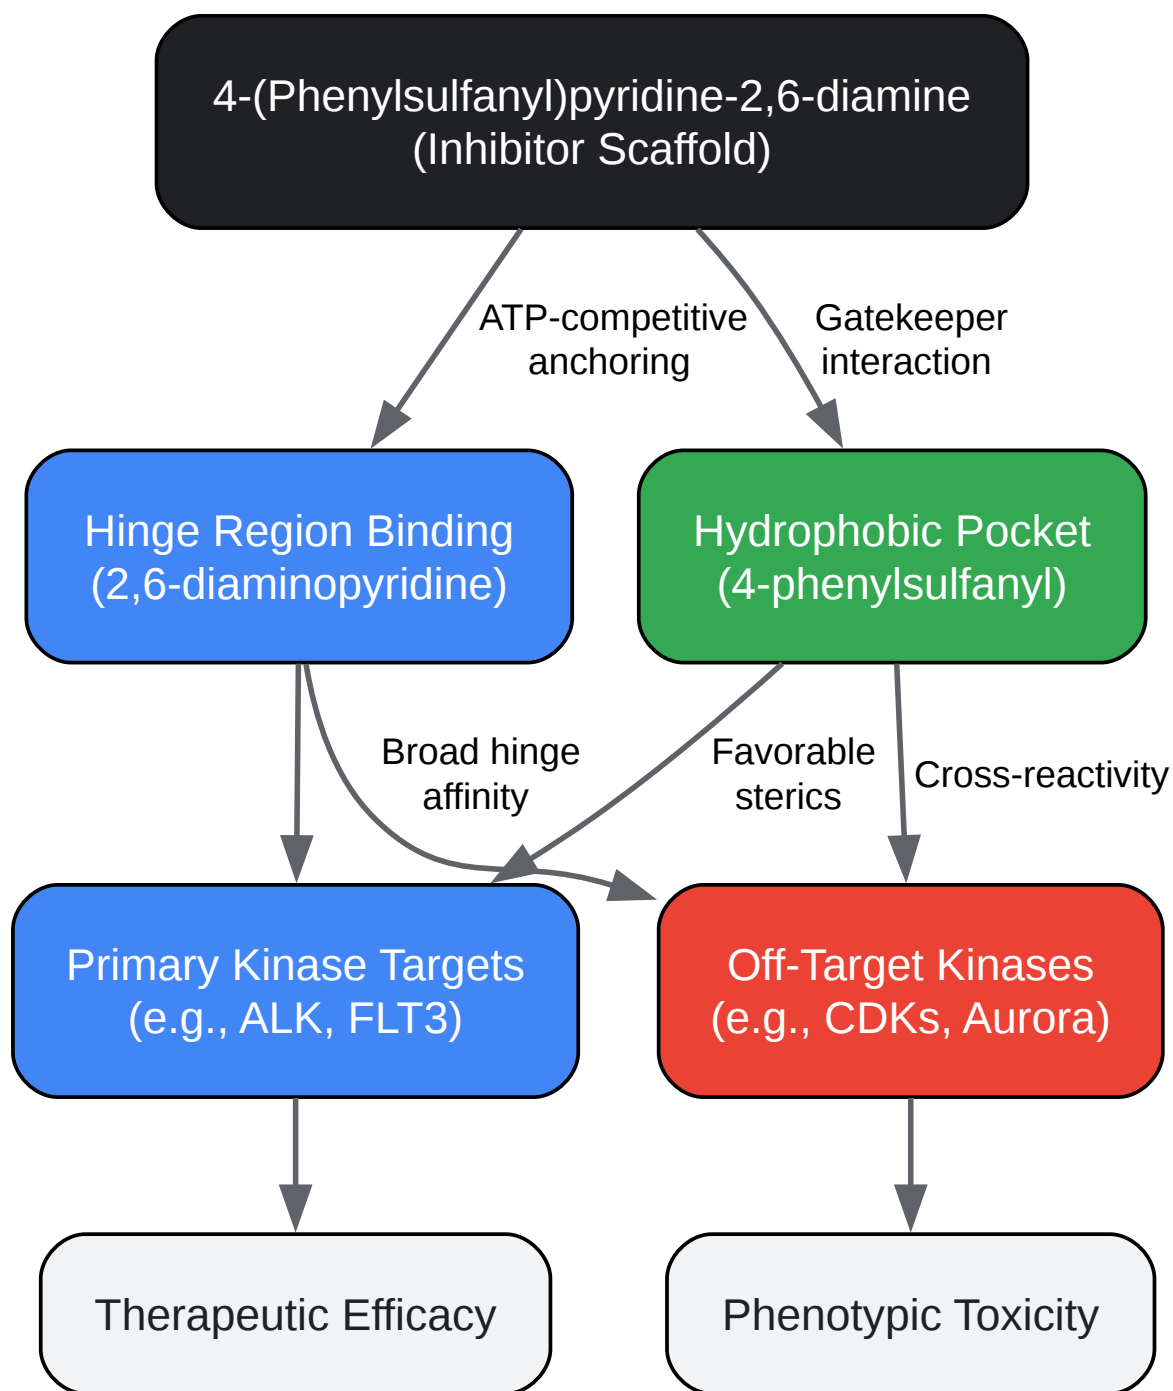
4-(Phenylsulfanyl)pyridine-2,6-diamine
(Inhibitor Scaffold)

ATP-competitive anchoring

Gatekeeper interaction

Hinge Region Binding
(2,6-diaminopyridine)

Hydrophobic Pocket
(4-phenylsulfanyl)

Broad hinge affinity

Favorable sterics

Cross-reactivity

Primary Kinase Targets
(e.g., ALK, FLT3)

Off-Target Kinases
(e.g., CDKs, Aurora)

Therapeutic Efficacy

Phenotypic Toxicity